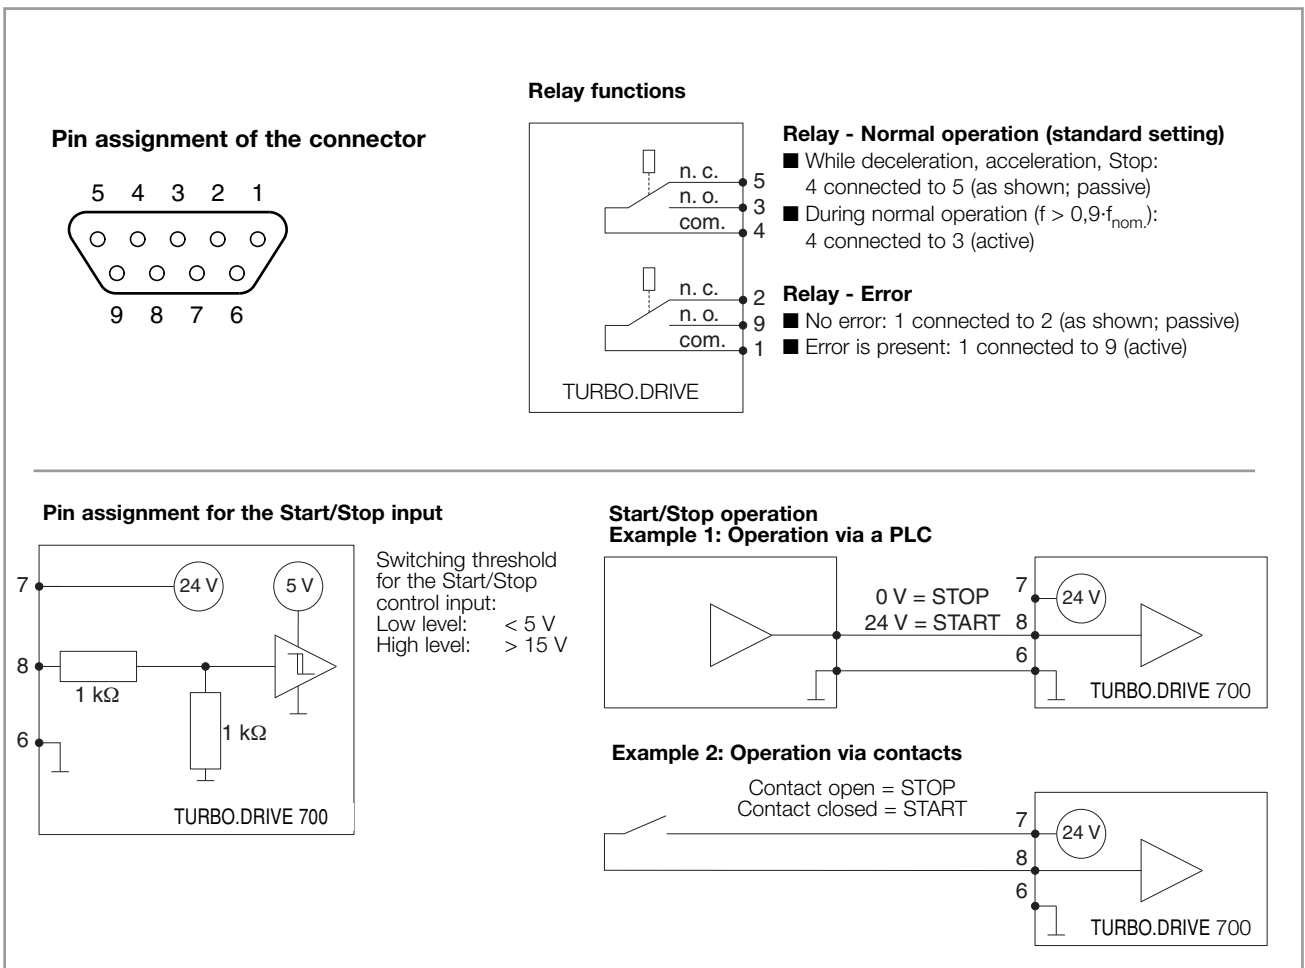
Relay functions

Pin assignment of the connector

5 4 3 2 1

9 8 7 6

n. c.
n. o.
com.
5
3
4

n. c.
n. o.
com.
2
9
1

TURBO.DRIVE

Relay - Normal operation (standard setting)
■ While deceleration, acceleration, Stop: 4 connected to 5 (as shown; passive)
■ During normal operation ($f > 0{,}9 \cdot f_{nom.}$): 4 connected to 3 (active)

Relay - Error
■ No error: 1 connected to 2 (as shown; passive)
■ Error is present: 1 connected to 9 (active)

Pin assignment for the Start/Stop input

7
24 V
5 V
8
1 kΩ
1 kΩ
6
TURBO.DRIVE 700

Switching threshold for the Start/Stop control input:
Low level: < 5 V
High level: > 15 V

Start/Stop operation
Example 1: Operation via a PLC

0 V = STOP
24 V = START
7
24 V
8
6
TURBO.DRIVE 700

Example 2: Operation via contacts

Contact open = STOP
Contact closed = START
7
24 V
8
6
TURBO.DRIVE 700